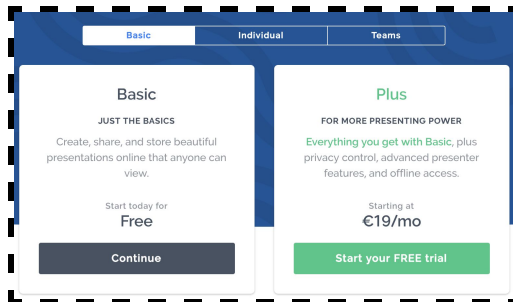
Basic Individual Teams

Basic

JUST THE BASICS

Create, share, and store beautiful presentations online that anyone can view.

Start today for

Free

Continue

Plus

FOR MORE PRESENTING POWER

Everything you get with Basic, plus privacy control, advanced presenter features, and offline access.

Starting at

€19/mo

Start your FREE trial